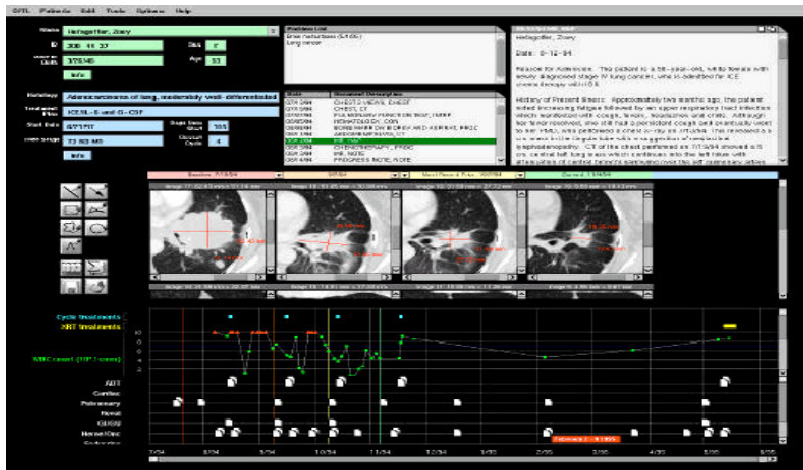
OPTL Patients Edit Tools Options Help

Name Heidegger, Zoey
ID 308 41 37
Sex F
Age 53
Info

Pathology Adenocarcinoma of lung, moderately well-differentiated
Treatment Plan ICE/L-S and G-CSF
Start Date 8/7/97
Days Since Start 185
Current Cycle 4
Info

Problem List
Lung cancer

Date Document Description

Heidegger, Zoey

Date: 6-12-94

Reason for Admission: The patient is a 53-year-old, white female with newly diagnosed stage IV lung cancer, who is admitted for ICE chemotherapy with G-CSF.

History of Present Illness: Approximately two months ago, the patient noted increasing fatigue followed by an upper respiratory tract infection which manifested with cough, fever, and chills.

Cycle treatments
XRT treatments
WBC count

ADT
Cardiac
Pulmonary
Renal
GU/GI
Hemat/Onc

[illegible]